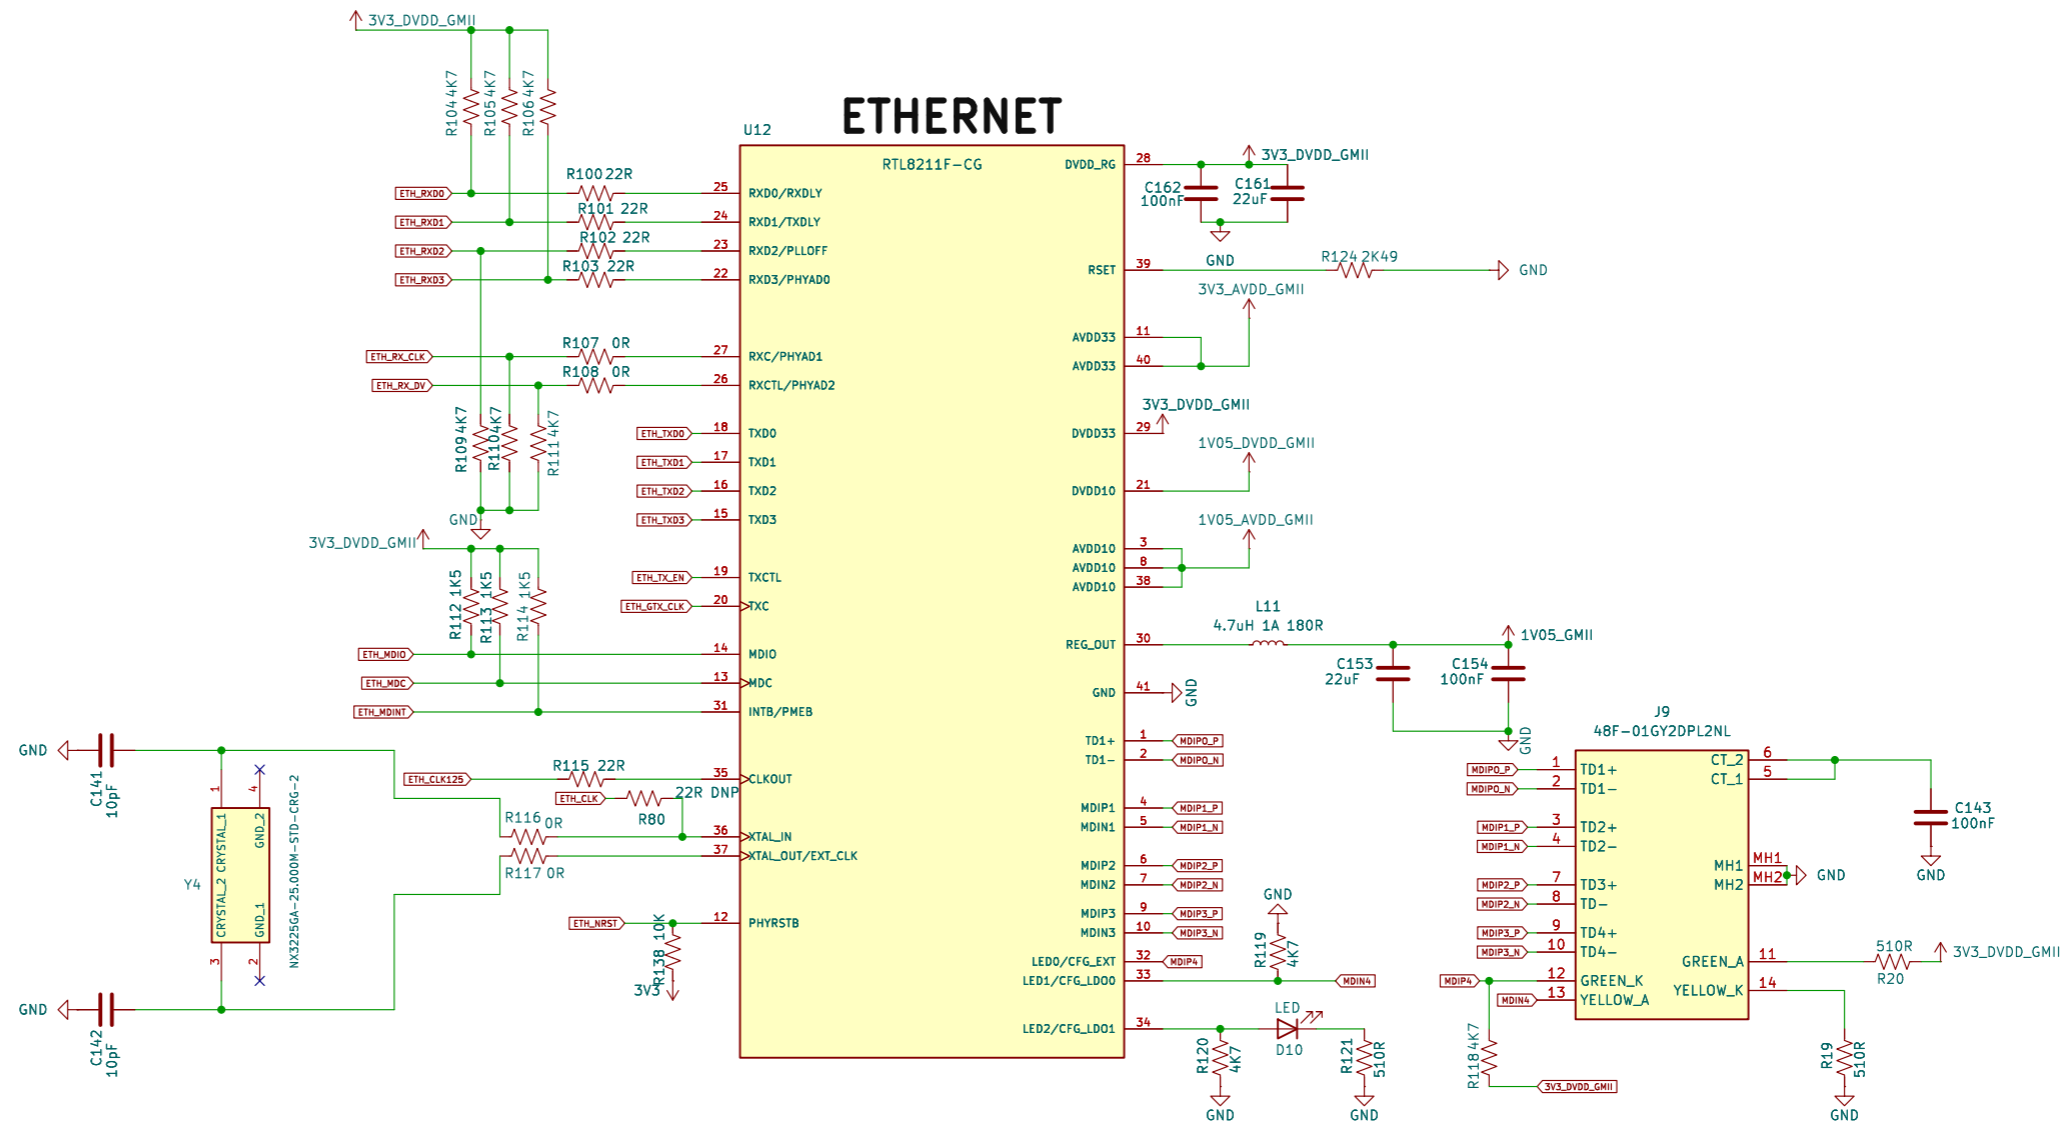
ETHERNET

U12
RTL8211F-CG

3V3_DVDD_GMII
R104 4K7
R105 4K7
R106 4K7

ETH_RXD0 R100 22R 25 RXD0/RXDLY
ETH_RXD1 R101 22R 24 RXD1/TXDLY
ETH_RXD2 R102 22R 23 RXD2/PLLOFF
ETH_RXD3 R103 22R 22 RXD3/PHYAD0
ETH_RX_CLK R107 0R 27 RXC/PHYAD1
ETH_RX_DV R108 0R 26 RXCTL/PHYAD2
R109 4K7
R110 4K7
R111 4K7
GND
ETH_TXD0 18 TXD0
ETH_TXD1 17 TXD1
ETH_TXD2 16 TXD2
ETH_TXD3 15 TXD3
3V3_DVDD_GMII
R112 1K5
R113 1K5
R114 1K5
ETH_TX_EN 19 TXCTL
ETH_GTX_CLK 20 TXC
ETH_MDIO 14 MDIO
ETH_MDC 13 MDC
ETH_MDINT 31 INTB/PMEB
GND
C141 10pF
Y4
CRYSTAL_2 CRYSTAL_1 GND_2 GND_1
1 4 3 2
NX3225GA-25.000M-STD-CRG-2
GND
C142 10pF
ETH_CLK125 R115 22R 35 CLKOUT
ETH_CLK R80 22R DNP
R116 0R 36 XTAL_IN
R117 0R 37 XTAL_OUT/EXT_CLK
ETH_NRST 12 PHYRSTB
R138 10K
3V3

28 DVDD_RG
3V3_DVDD_GMII
C162 100nF
C161 22uF
39 RSET
GND
R124 2K49
GND
3V3_AVDD_GMII
11 AVDD33
40 AVDD33
3V3_DVDD_GMII
29 DVDD33
1V05_DVDD_GMII
21 DVDD10
1V05_AVDD_GMII
3 AVDD10
8 AVDD10
38 AVDD10
L11
4.7uH 1A 180R
30 REG_OUT
1V05_GMII
C153 22uF
C154 100nF
41 GND
GND
GND
1 TD1+ MDIP0_P
2 TD1- MDIP0_N
4 MDIP1 MDIP1_P
5 MDIN1 MDIP1_N
6 MDIP2 MDIP2_P
7 MDIN2 MDIP2_N
9 MDIP3 MDIP3_P
10 MDIN3 MDIP3_N
32 LED0/CFG_EXT MDIP4
33 LED1/CFG_LDO0 MDIN4
34 LED2/CFG_LDO1
GND
R119 4K7
LED
D10
R120 4K7
GND
R121 510R
GND

J9
48F-01GY2DPL2NL
MDIP0_P 1 TD1+
MDIP0_N 2 TD1-
MDIP1_P 3 TD2+
MDIP1_N 4 TD2-
MDIP2_P 7 TD3+
MDIP2_N 8 TD3-
MDIP3_P 9 TD4+
MDIP3_N 10 TD4-
MDIP4 12 GREEN_K
MDIN4 13 YELLOW_A
CT_2 6
CT_1 5
MH1
MH2
GND
GREEN_A 11
YELLOW_K 14
C143 100nF
GND
510R
R20
3V3_DVDD_GMII
R118 4K7
3V3_DVDD_GMII
R19 510R
GND